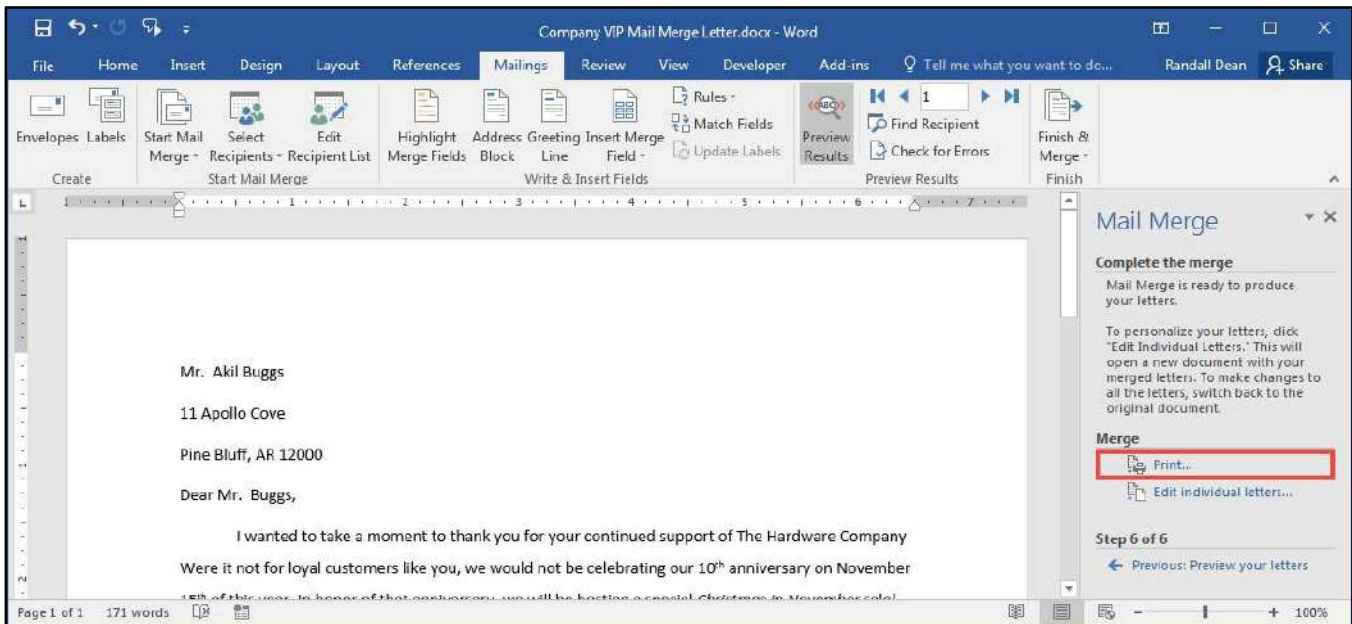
Company VIP Mail Merge Letter.docx - Word

File Home Insert Design Layout References Mailings Review View Developer Add-ins Tell me what you want to do... Randall Dean Share

Envelopes Labels
Create

Start Mail Merge
Select Recipients
Edit Recipient List
Start Mail Merge

Highlight Merge Fields
Address Block
Greeting Line
Insert Merge Field
Rules
Match Fields
Update Labels
Write & Insert Fields

Preview Results
1
Find Recipient
Check for Errors
Preview Results

Finish & Merge
Finish

Mr. Akil Buggs

11 Apollo Cove

Pine Bluff, AR 12000

Dear Mr. Buggs,

I wanted to take a moment to thank you for your continued support of The Hardware Company Were it not for loyal customers like you, we would not be celebrating our $10^{th}$ anniversary on November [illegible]

Mail Merge

Complete the merge

Mail Merge is ready to produce your letters.

To personalize your letters, click "Edit Individual Letters." This will open a new document with your merged letters. To make changes to all the letters, switch back to the original document.

Merge

Print...

Edit individual letters...

Step 6 of 6

Previous: Preview your letters

Page 1 of 1 171 words 100%